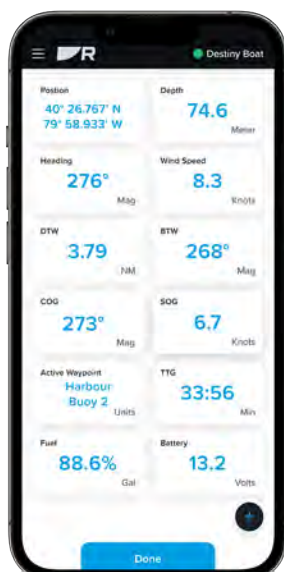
Destiny Boat

Position
40° 26.767' N
79° 58.933' W

Depth
74.6
Meter

Heading
276°
Mag

Wind Speed
8.3
Knots

DTW
3.79
NM

BTW
268°
Mag

COG
273°
Mag

SOG
6.7
Knots

Active Waypoint
Harbour Buoy 2
Units

TTG
33:56
Min

Fuel
88.6%
Gal

Battery
13.2
Volts

Done